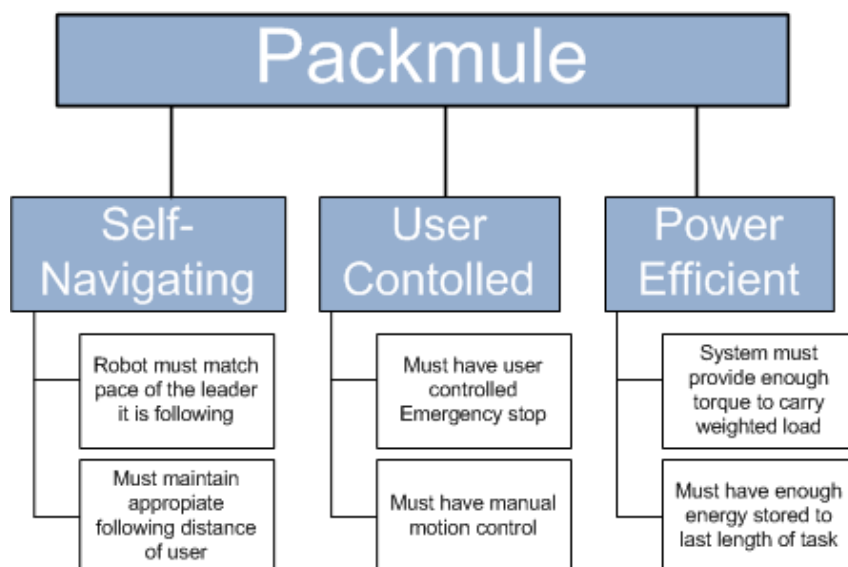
Packmule

Self-Navigating

Robot must match pace of the leader it is following

Must maintain appropiate following distance of user

User Contolled

Must have user controlled Emergency stop

Must have manual motion control

Power Efficient

System must provide enough torque to carry weighted load

Must have enough energy stored to last length of task